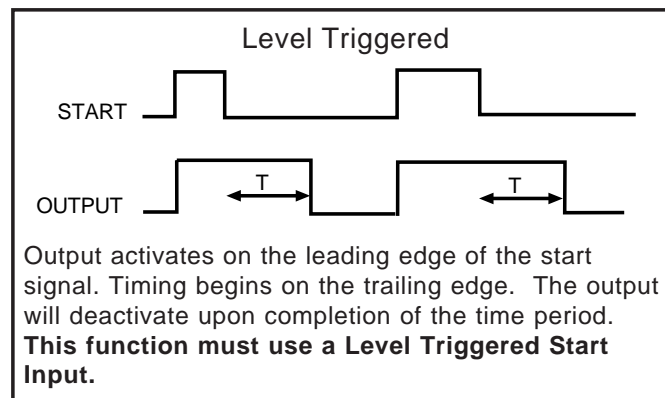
Level Triggered

START

OUTPUT

T

T

Output activates on the leading edge of the start signal. Timing begins on the trailing edge. The output will deactivate upon completion of the time period. **This function must use a Level Triggered Start Input.**